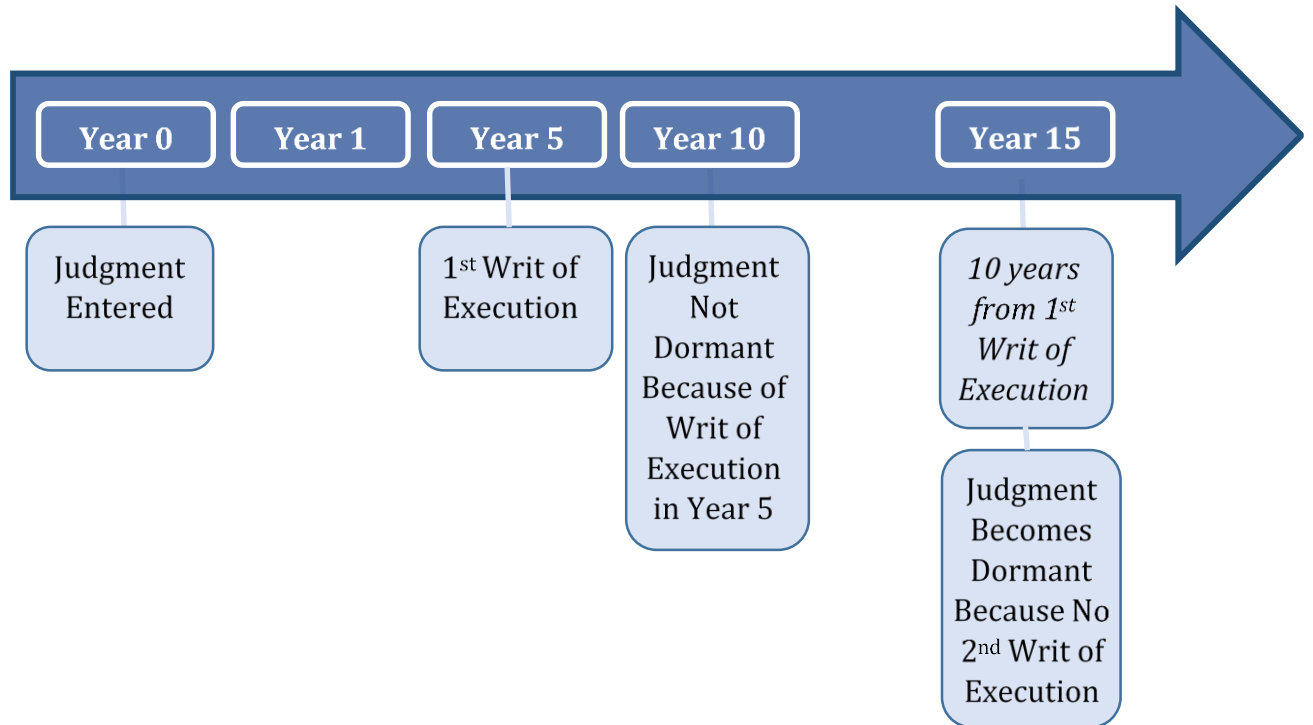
Year 0

Judgment Entered

Year 1

Year 5

1$^{st}$ Writ of Execution

Year 10

Judgment Not Dormant Because of Writ of Execution in Year 5

Year 15

*10 years from 1$^{st}$ Writ of Execution*

Judgment Becomes Dormant Because No 2$^{nd}$ Writ of Execution